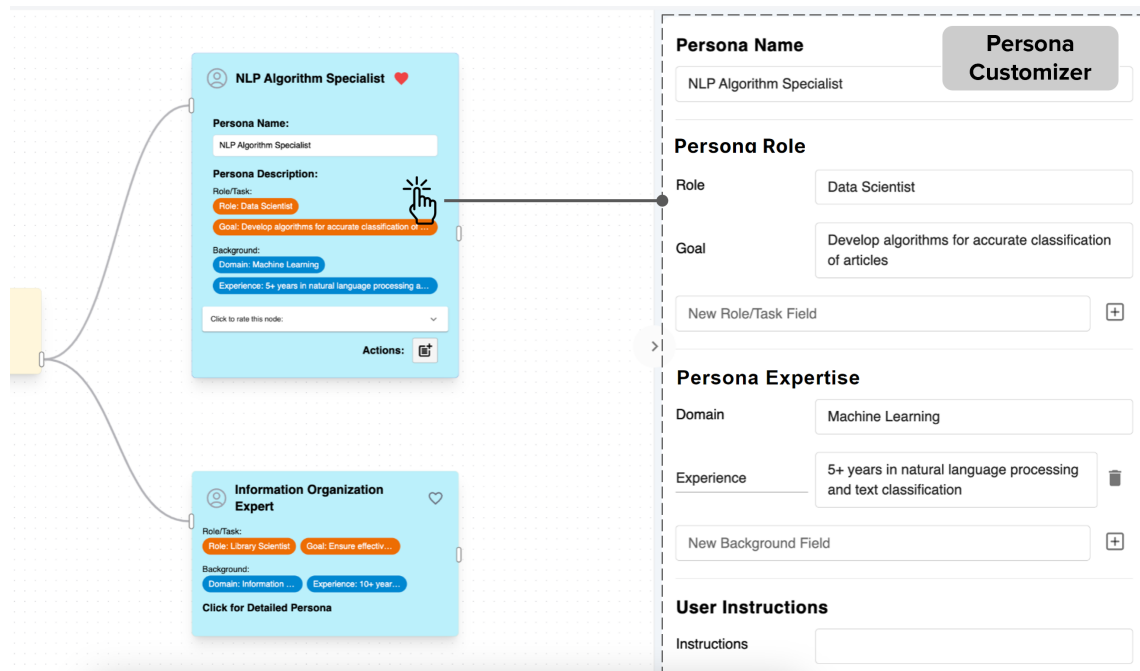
NLP Algorithm Specialist

Persona Name:

NLP Algorithm Specialist

Persona Description:

Role/Task:

Role: Data Scientist

Goal: Develop algorithms for accurate classification of ...

Background:

Domain: Machine Learning

Experience: 5+ years in natural language processing a...

Click to rate this node:

Actions:

Information Organization Expert

Role/Task:

Role: Library Scientist

Goal: Ensure effectiv...

Background:

Domain: Information ...

Experience: 10+ year...

Click for Detailed Persona

Persona Customizer

Persona Name

NLP Algorithm Specialist

Persona Role

Role

Data Scientist

Goal

Develop algorithms for accurate classification of articles

New Role/Task Field

Persona Expertise

Domain

Machine Learning

Experience

5+ years in natural language processing and text classification

New Background Field

User Instructions

Instructions